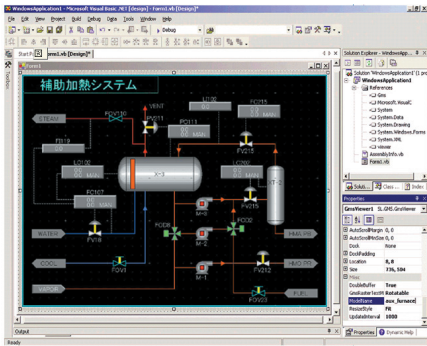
WindowsApplication1 - Microsoft Visual Basic .NET [design] - Form1.vb [Design]*

File Edit View Project Build Debug Data Tools Window Help

Debug

Start Page Form1.vb [Design]*

Form1

補助加熱システム

STEAM
FCV130
FV211
VENT
FI211
LI100
FI211
FI101
FV215
X-3
LI200
ST-2
FCD7
FV16
FCD8
FCD9
M-2
M-1
WATER
COOL
FOV1
FV212
FV205
FOV2

Solution Explorer - WindowsApp...
Solution 'WindowsApplication1' (1 project)
WindowsApplication1
References
Gms
Microsoft.VisualC
System
System.Data
System.Drawing
System.Windows.Forms
System.XML
viewer
AssemblyInfo.vb
Form1.vb

Solut... Class... Index

Properties
GmsViewer1 SL.GMS.GmsViewer

AutoScrollMargin 0, 0
AutoScrollMinSize 0, 0
Dock None
DockPadding
Location 8, 8
Size 736, 504
Misc
DoubleBuffer True
GmsRasterTextM Rotatable
ModelName aux_furnace
ResizeStyle PR
UpdateInterval 1000

Properties Dynamic Help

Toolbox

Output

Ready